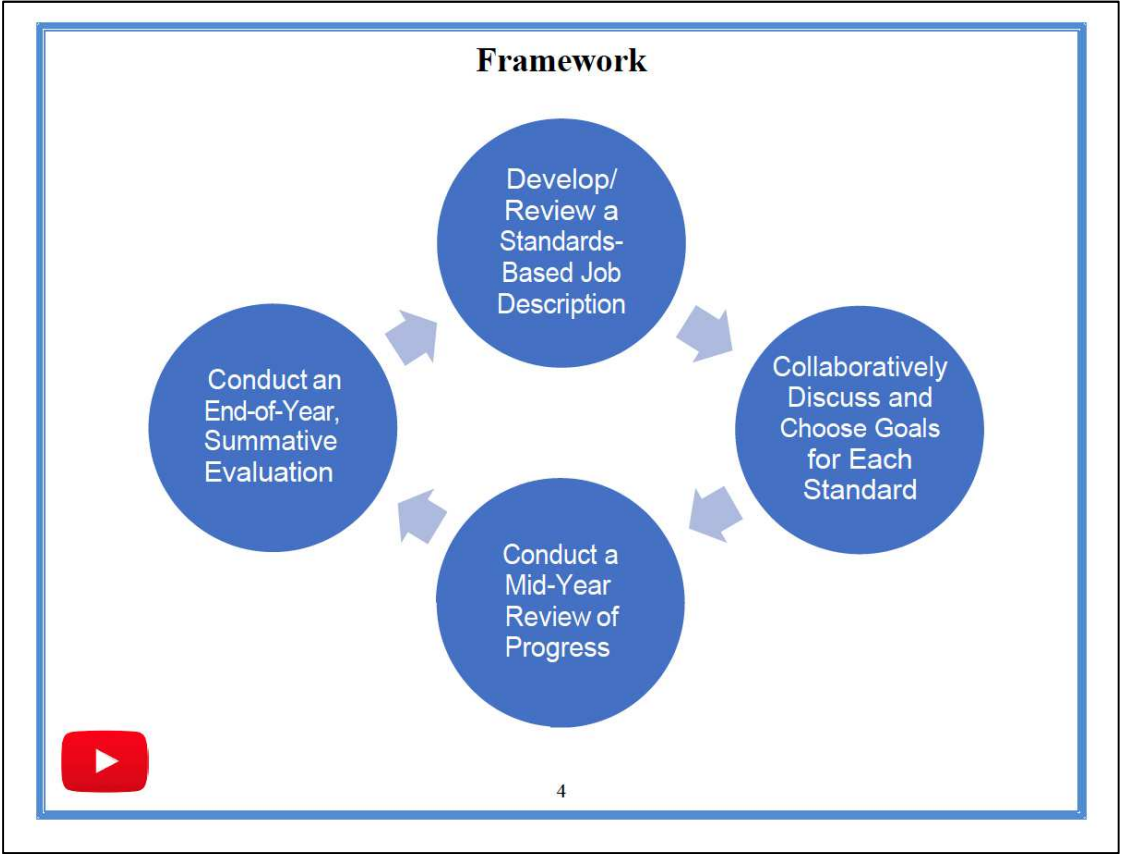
Framework

Develop/ Review a Standards-Based Job Description

Collaboratively Discuss and Choose Goals for Each Standard

Conduct a Mid-Year Review of Progress

Conduct an End-of-Year, Summative Evaluation

4